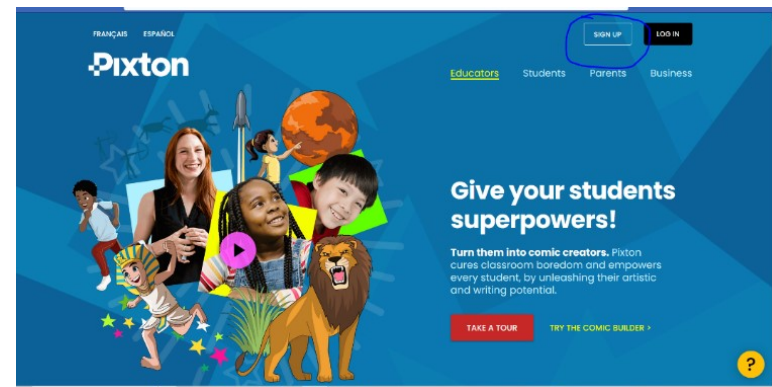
FRANÇAIS ESPAÑOL

Pixton

SIGN UP LOG IN

Educators Students Parents Business

Give your students superpowers!

Turn them into comic creators. Pixton cures classroom boredom and empowers every student, by unleashing their artistic and writing potential.

TAKE A TOUR

TRY THE COMIC BUILDER >

?